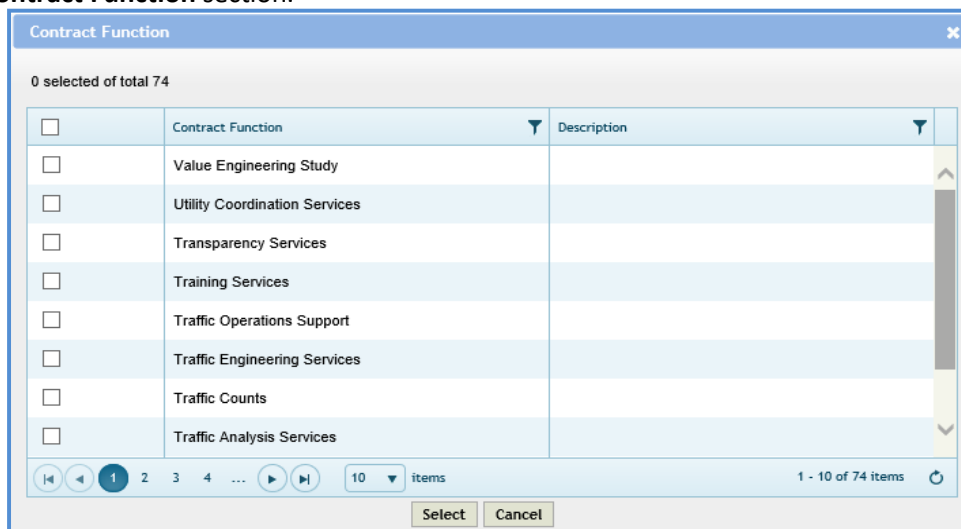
ontract Function section.

Contract Function

0 selected of total 74

| | Contract Function | Description |
|---|---|---|
| | Value Engineering Study | |
| | Utility Coordination Services | |
| | Transparency Services | |
| | Training Services | |
| | Traffic Operations Support | |
| | Traffic Engineering Services | |
| | Traffic Counts | |
| | Traffic Analysis Services | |

1 2 3 4 ... 10 items 1 - 10 of 74 items

Select Cancel